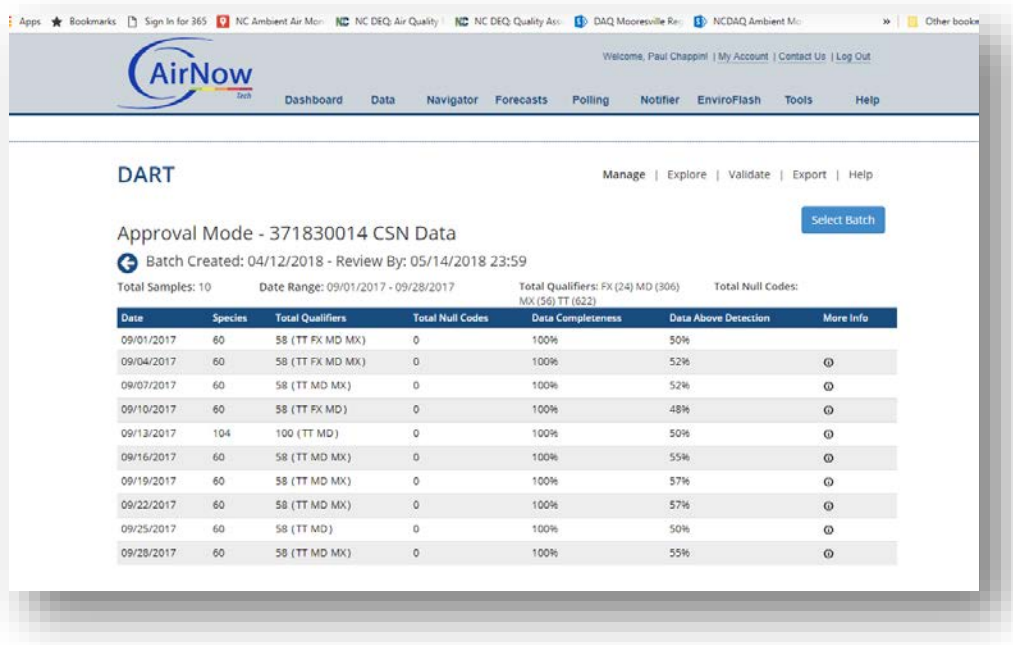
Apps ★ Bookmarks Sign In for 365 NC Ambient Air Mon NC DEQ: Air Quality NC DEQ: Quality Ass DAQ Mooresville Re NCDAQ Ambient Mo » Other bookm

AirNow Tech

Welcome, Paul Chappini | My Account | Contact Us | Log Out

Dashboard Data Navigator Forecasts Polling Notifier EnviroFlash Tools Help

DART

Manage | Explore | Validate | Export | Help

Select Batch

Approval Mode - 371830014 CSN Data

Batch Created: 04/12/2018 - Review By: 05/14/2018 23:59

Total Samples: 10 Date Range: 09/01/2017 - 09/28/2017 Total Qualifiers: FX (24) MD (306) MX (56) TT (622) Total Null Codes:

| Date | Species | Total Qualifiers | Total Null Codes | Data Completeness | Data Above Detection | More Info |
|---|---|---|---|---|---|---|
| 09/01/2017 | 60 | 58 (TT FX MD MX) | 0 | 100% | 50% | |
| 09/04/2017 | 60 | 58 (TT FX MD MX) | 0 | 100% | 52% | ⓘ |
| 09/07/2017 | 60 | 58 (TT MD MX) | 0 | 100% | 52% | ⓘ |
| 09/10/2017 | 60 | 58 (TT FX MD) | 0 | 100% | 48% | ⓘ |
| 09/13/2017 | 104 | 100 (TT MD) | 0 | 100% | 50% | ⓘ |
| 09/16/2017 | 60 | 58 (TT MD MX) | 0 | 100% | 55% | ⓘ |
| 09/19/2017 | 60 | 58 (TT MD MX) | 0 | 100% | 57% | ⓘ |
| 09/22/2017 | 60 | 58 (TT MD MX) | 0 | 100% | 57% | ⓘ |
| 09/25/2017 | 60 | 58 (TT MD) | 0 | 100% | 50% | ⓘ |
| 09/28/2017 | 60 | 58 (TT MD MX) | 0 | 100% | 55% | ⓘ |